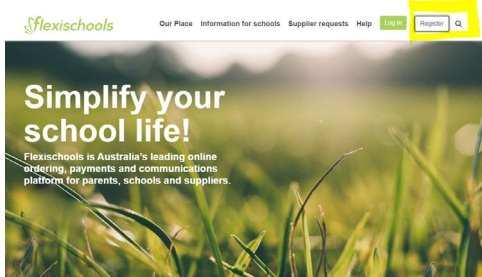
flexischools

Our Place Information for schools Supplier requests Help Log in Register

Simplify your school life!

Flexischools is Australia's leading online ordering, payments and communications platform for parents, schools and suppliers.